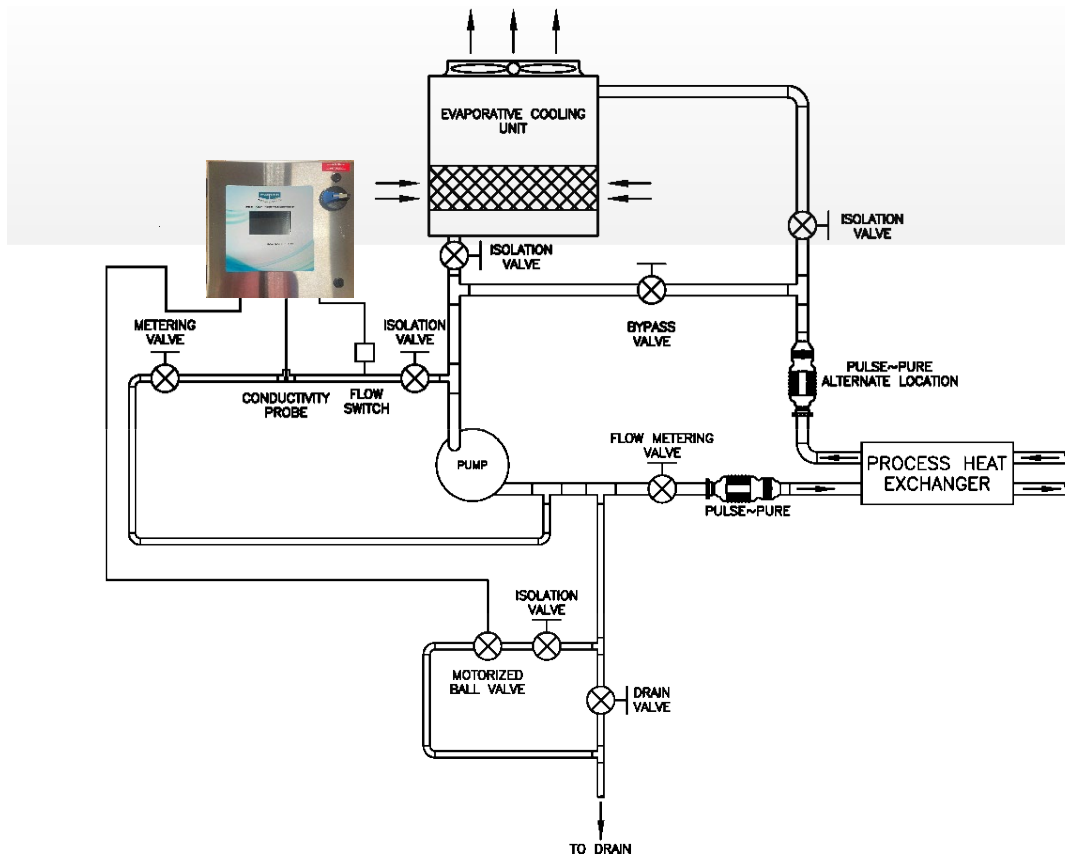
EVAPORATIVE COOLING UNIT

ISOLATION VALVE

ISOLATION VALVE

BYPASS VALVE

METERING VALVE

ISOLATION VALVE

PULSE~PURE ALTERNATE LOCATION

CONDUCTIVITY PROBE

FLOW SWITCH

PUMP

FLOW METERING VALVE

PROCESS HEAT EXCHANGER

PULSE~PURE

ISOLATION VALVE

MOTORIZED BALL VALVE

DRAIN VALVE

TO DRAIN